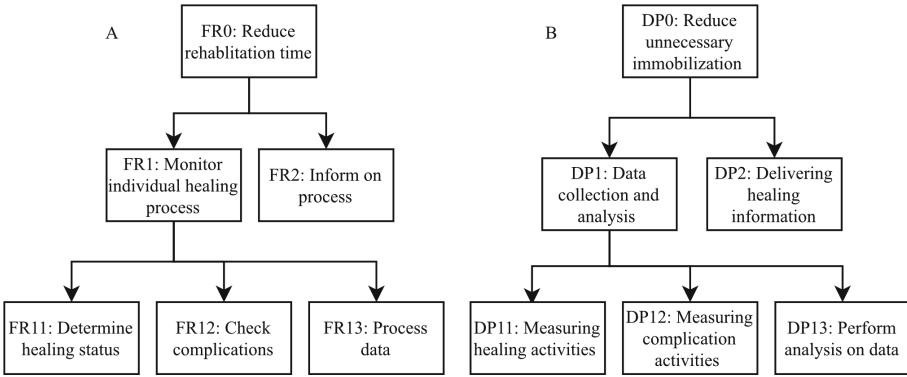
A

FR0: Reduce rehabilitation time

FR1: Monitor individual healing process

FR2: Inform on process

FR11: Determine healing status

FR12: Check complications

FR13: Process data

B

DP0: Reduce unnecessary immobilization

DP1: Data collection and analysis

DP2: Delivering healing information

DP11: Measuring healing activities

DP12: Measuring complication activities

DP13: Perform analysis on data